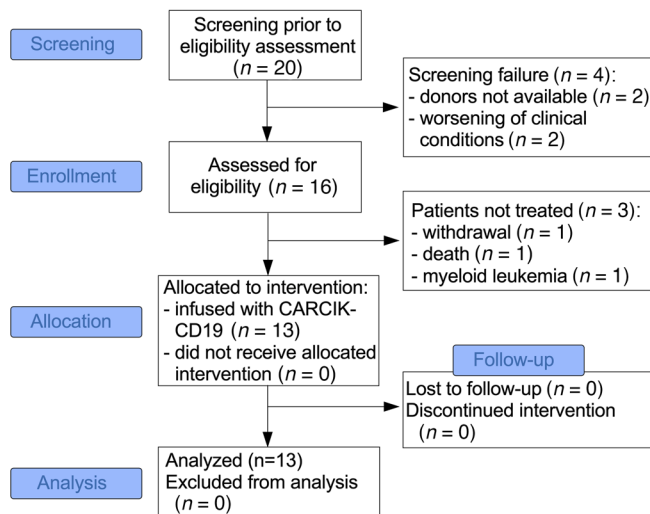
Screening

Screening prior to eligibility assessment ($n$ = 20)

Screening failure ($n$ = 4):
- donors not available ($n$ = 2)
- worsening of clinical conditions ($n$ = 2)

Enrollment

Assessed for eligibility ($n$ = 16)

Patients not treated ($n$ = 3):
- withdrawal ($n$ = 1)
- death ($n$ = 1)
- myeloid leukemia ($n$ = 1)

Allocation

Allocated to intervention:
- infused with CARCIK-CD19 ($n$ = 13)
- did not receive allocated intervention ($n$ = 0)

Follow-up

Lost to follow-up ($n$ = 0)
Discontinued intervention ($n$ = 0)

Analysis

Analyzed (n=13)
Excluded from analysis ($n$ = 0)